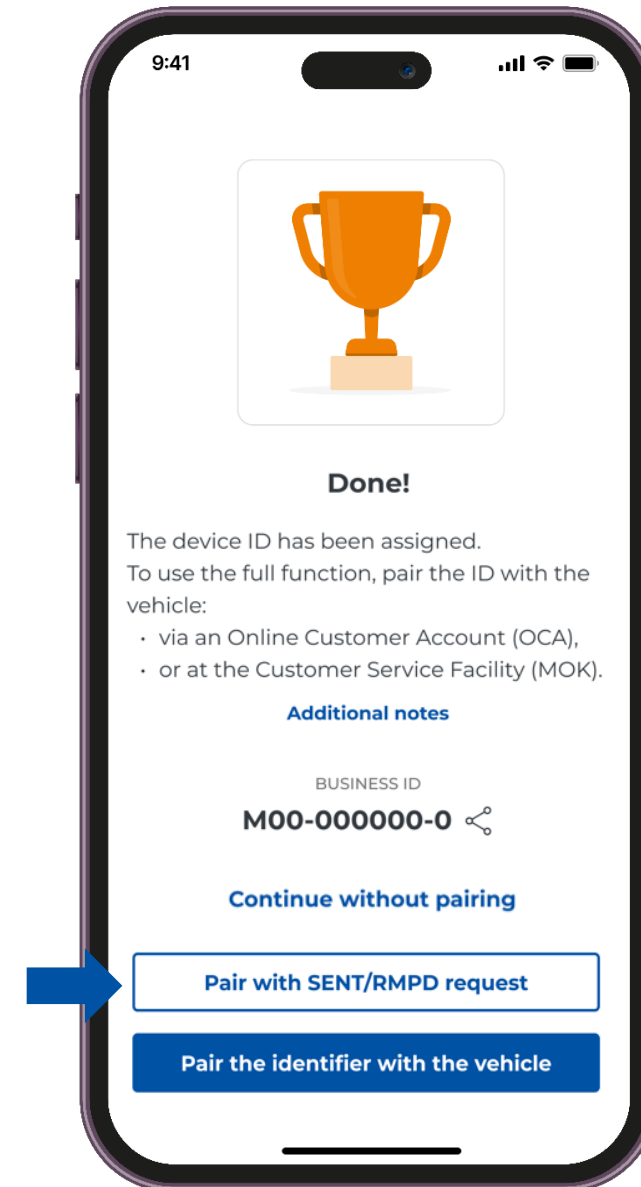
9:41

Done!

The device ID has been assigned.
To use the full function, pair the ID with the vehicle:
• via an Online Customer Account (OCA),
• or at the Customer Service Facility (MOK).

Additional notes

BUSINESS ID
M00-000000-0

Continue without pairing

Pair with SENT/RMPD request

Pair the identifier with the vehicle